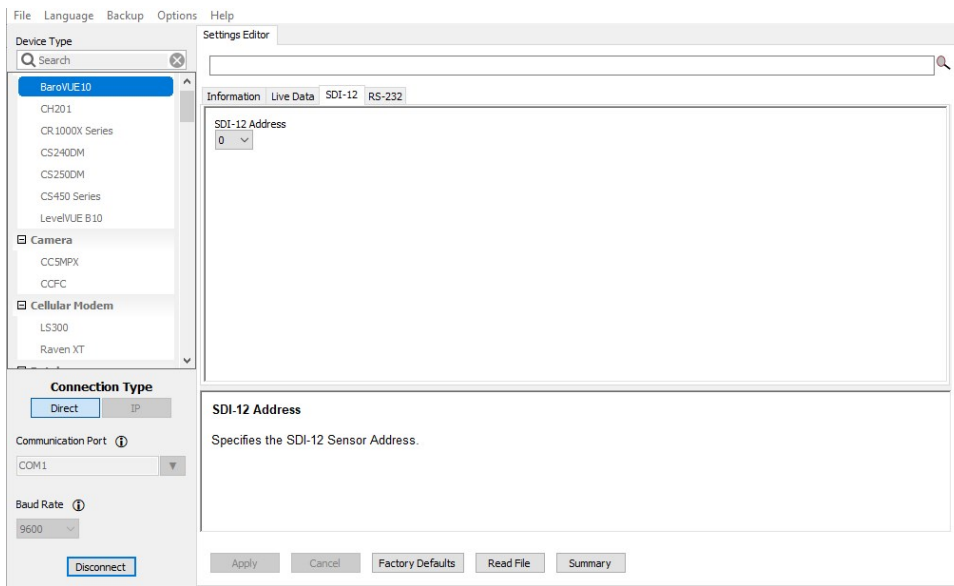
File Language Backup Options Help

Device Type

Search

BaroVUE10
CH201
CR1000X Series
CS240DM
CS250DM
CS450 Series
LevelVUE B10
Camera
CC5MPX
CCFC
Cellular Modem
LS300
Raven XT

Connection Type

Direct IP

Communication Port

COM1

Baud Rate

9600

Disconnect

Settings Editor

Information Live Data SDI-12 RS-232

SDI-12 Address
0

SDI-12 Address

Specifies the SDI-12 Sensor Address.

Apply Cancel Factory Defaults Read File Summary